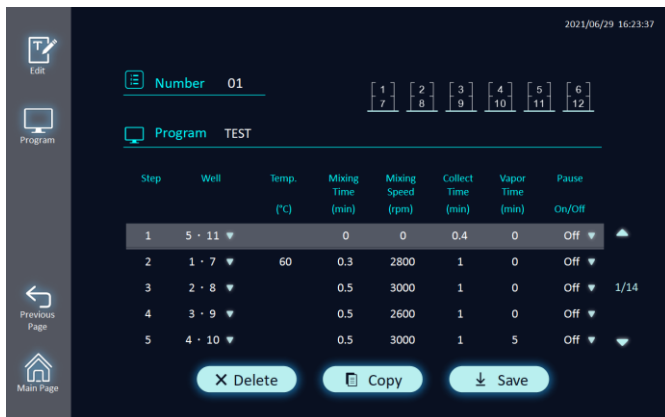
2021/06/29 16:23:37

Edit

Program

Number 01

1 7 | 2 8 | 3 9 | 4 10 | 5 11 | 6 12

Program TEST

| Step | Well | Temp. (°C) | Mixing Time (min) | Mixing Speed (rpm) | Collect Time (min) | Vapor Time (min) | Pause On/Off |
|---|---|---|---|---|---|---|---|
| 1 | 5 · 11 ▼ | | 0 | 0 | 0.4 | 0 | Off ▼ |
| 2 | 1 · 7 ▼ | 60 | 0.3 | 2800 | 1 | 0 | Off ▼ |
| 3 | 2 · 8 ▼ | | 0.5 | 3000 | 1 | 0 | Off ▼ |
| 4 | 3 · 9 ▼ | | 0.5 | 2600 | 1 | 0 | Off ▼ |
| 5 | 4 · 10 ▼ | | 0.5 | 3000 | 1 | 5 | Off ▼ |

1/14

Previous Page

Main Page

Delete

Copy

Save